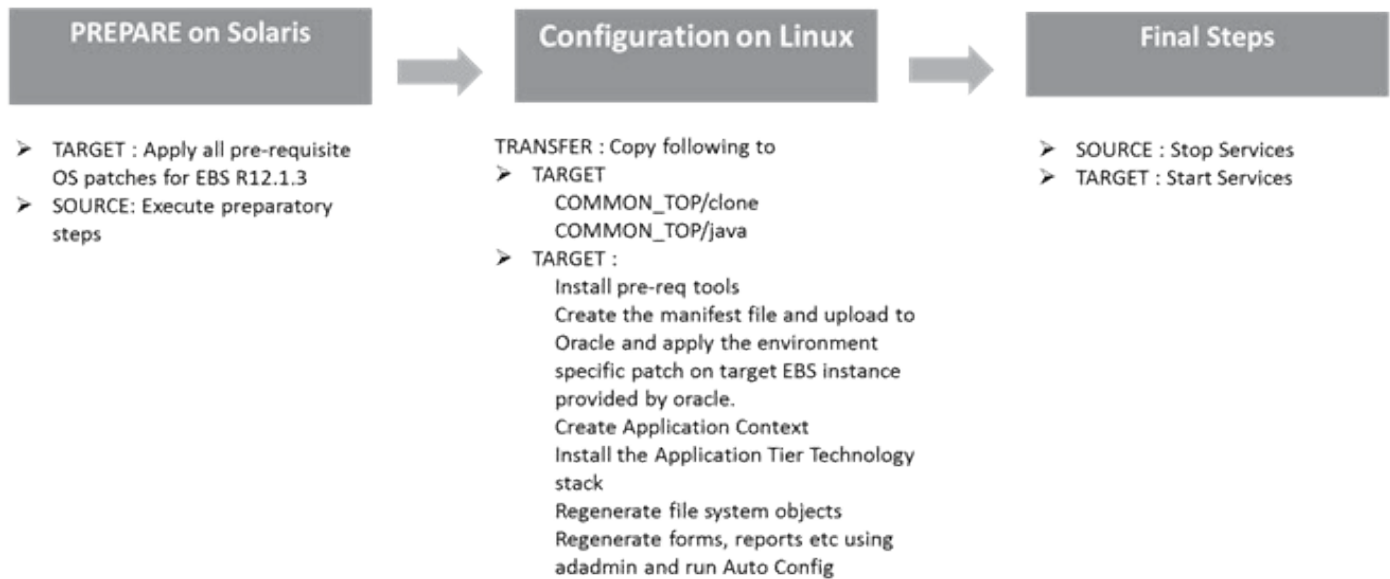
PREPARE on Solaris

➢ TARGET : Apply all pre-requisite OS patches for EBS R12.1.3
➢ SOURCE: Execute preparatory steps

Configuration on Linux

TRANSFER : Copy following to
➢ TARGET
COMMON_TOP/clone
COMMON_TOP/java
➢ TARGET :
Install pre-req tools
Create the manifest file and upload to Oracle and apply the environment specific patch on target EBS instance provided by oracle.
Create Application Context
Install the Application Tier Technology stack
Regenerate file system objects
Regenerate forms, reports etc using adadmin and run Auto Config

Final Steps

➢ SOURCE : Stop Services
➢ TARGET : Start Services